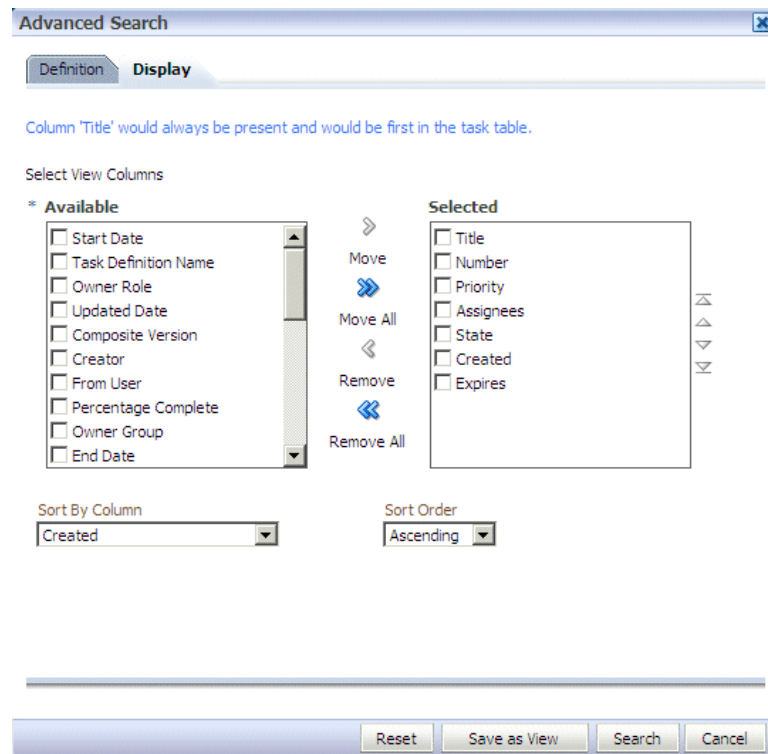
Advanced Search

Definition Display

Column 'Title' would always be present and would be first in the task table.

Select View Columns

* Available

Start Date
Task Definition Name
Owner Role
Updated Date
Composite Version
Creator
From User
Percentage Complete
Owner Group
End Date

Move
Move All
Remove
Remove All

Selected

Title
Number
Priority
Assignees
State
Created
Expires

Sort By Column
Created

Sort Order
Ascending

Reset Save as View Search Cancel